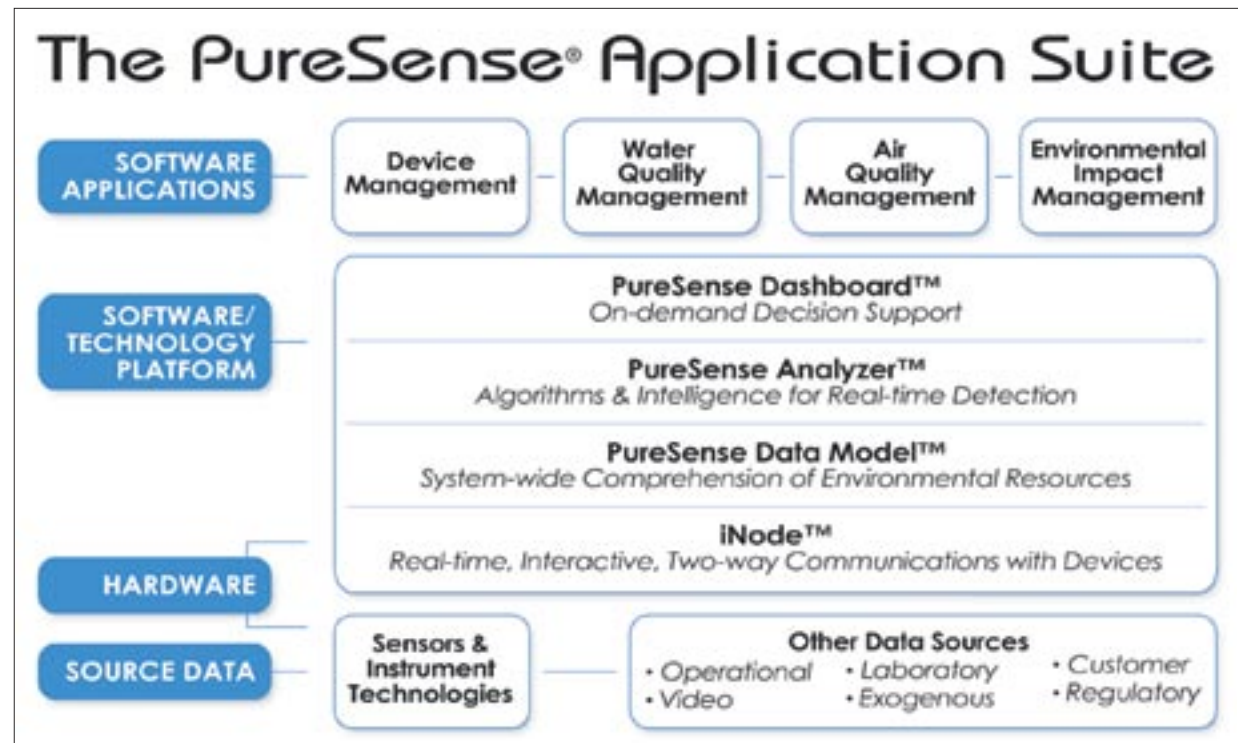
The PureSense® Application Suite

SOFTWARE APPLICATIONS

Device Management

Water Quality Management

Air Quality Management

Environmental Impact Management

SOFTWARE/ TECHNOLOGY PLATFORM

PureSense Dashboard™
On-demand Decision Support

PureSense Analyzer™
Algorithms & Intelligence for Real-time Detection

PureSense Data Model™
System-wide Comprehension of Environmental Resources

iNode™
Real-time, Interactive, Two-way Communications with Devices

HARDWARE

SOURCE DATA

Sensors & Instrument Technologies

Other Data Sources
· Operational
· Video
· Laboratory
· Exogenous
· Customer
· Regulatory